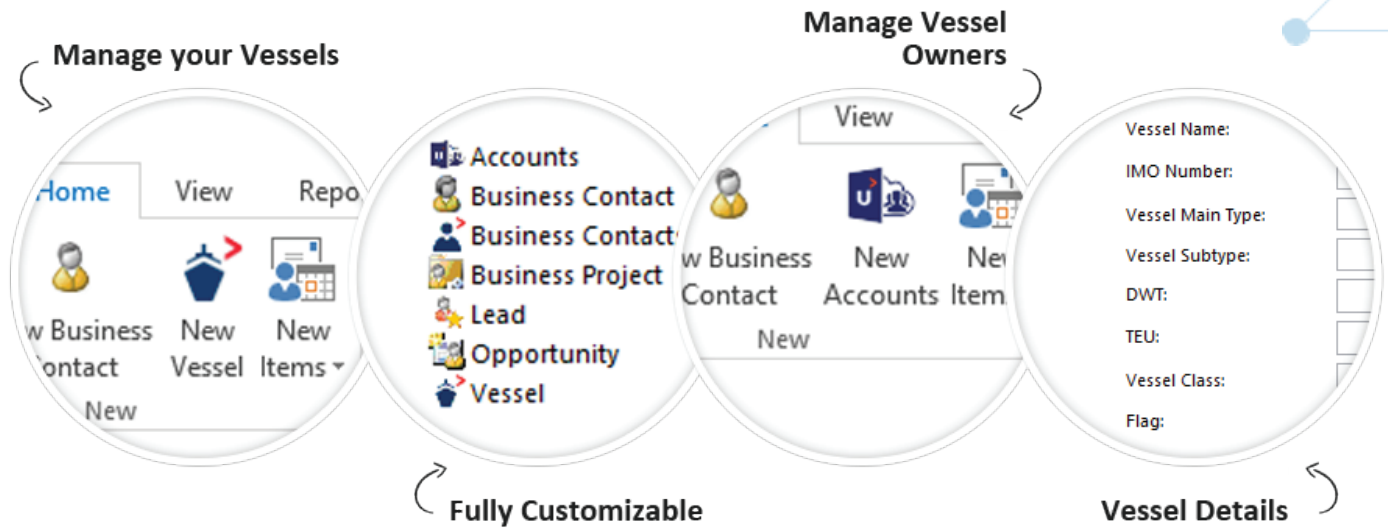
Manage your Vessels

Home View Repo

w Business Contact New Vessel New Items

New

Accounts
Business Contact
Business Contacts
Business Project
Lead
Opportunity
Vessel

Fully Customizable

Manage Vessel Owners

View

w Business Contact New Accounts New Items

New

Vessel Name:
IMO Number:
Vessel Main Type:
Vessel Subtype:
DWT:
TEU:
Vessel Class:
Flag:

Vessel Details